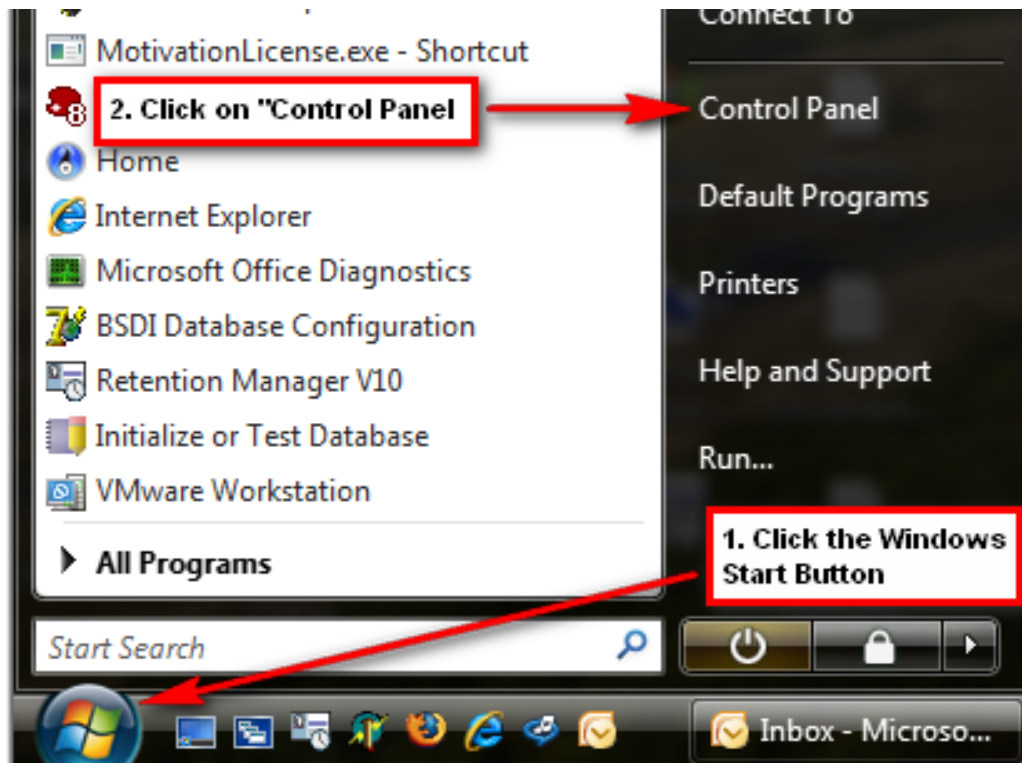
MotivationLicense.exe - Shortcut

2. Click on "Control Panel

Home

Internet Explorer

Microsoft Office Diagnostics

BSDI Database Configuration

Retention Manager V10

Initialize or Test Database

VMware Workstation

All Programs

Start Search

Connect To

Control Panel

Default Programs

Printers

Help and Support

Run...

1. Click the Windows Start Button

Inbox - Microso...